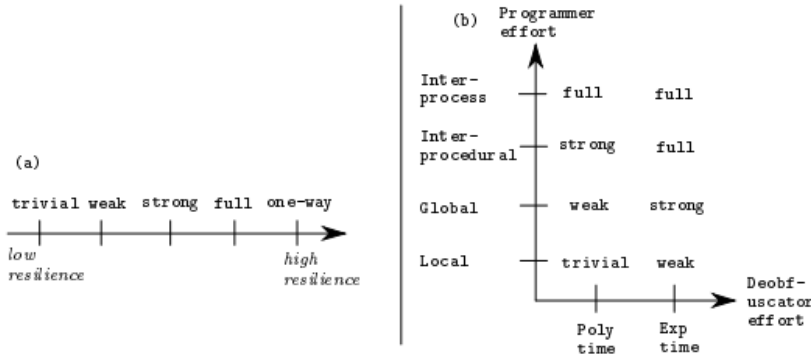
(a)

trivial weak strong full one-way

low resilience

high resilience

(b) Programmer effort

Inter-process full full

Inter-procedural strong full

Global weak strong

Local trivial weak

Deobf-uscator effort

Poly time

Exp time